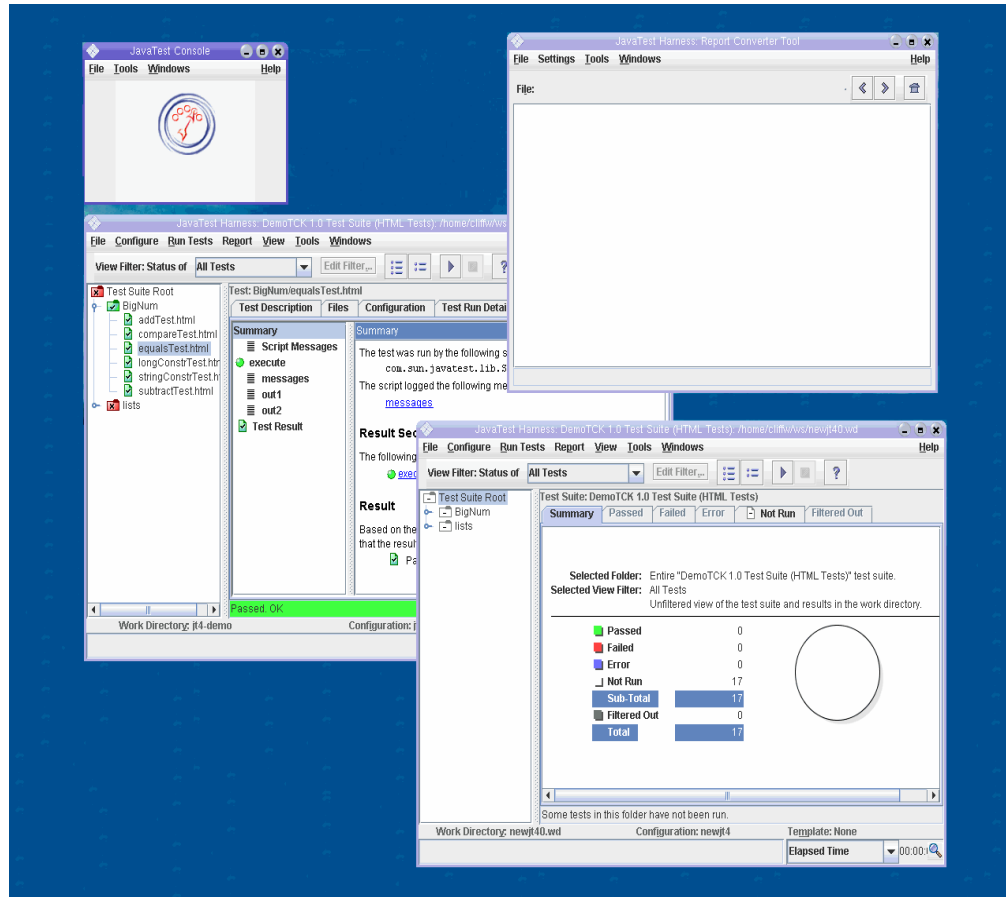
JavaTest Console
File Tools Windows Help

JavaTest Harness: Report Converter Tool
File Settings Tools Windows Help
File:

JavaTest Harness: DemoTCK 1.0 Test Suite (HTML Tests): /home/cliffw/ws/
File Configure Run Tests Report View Tools Windows
View Filter: Status of All Tests Edit Filter...
Test Suite Root
BigNum
addTest.html
compareTest.html
equalsTest.html
longConstrTest.htm
stringConstrTest.ht
subtractTest.html
lists
Test: BigNum/equalsTest.html
Test Description Files Configuration Test Run Detai
Summary
Script Messages
execute
messages
out1
out2
Test Result
Summary
The test was run by the following s
com.sun.javatest.lib.S
The script logged the following me
messages
Result Sec
The following
exec
Result
Based on the
that the resul
Pa
Passed. OK
Work Directory: jt4-demo Configuration: j

JavaTest Harness: DemoTCK 1.0 Test Suite (HTML Tests): /home/cliffw/ws/newjt40.wd
File Configure Run Tests Report View Tools Windows Help
View Filter: Status of All Tests Edit Filter...
Test Suite Root
BigNum
lists
Test Suite: DemoTCK 1.0 Test Suite (HTML Tests)
Summary Passed Failed Error Not Run Filtered Out
Selected Folder: Entire "DemoTCK 1.0 Test Suite (HTML Tests)" test suite.
Selected View Filter: All Tests
Unfiltered view of the test suite and results in the work directory.

| | |
|---|---|
| Passed | 0 |
| Failed | 0 |
| Error | 0 |
| Not Run | 17 |
| Sub-Total | 17 |
| Filtered Out | 0 |
| Total | 17 |

Some tests in this folder have not been run.
Work Directory: newjt40.wd Configuration: newjt4 Template: None
Elapsed Time 00:00: